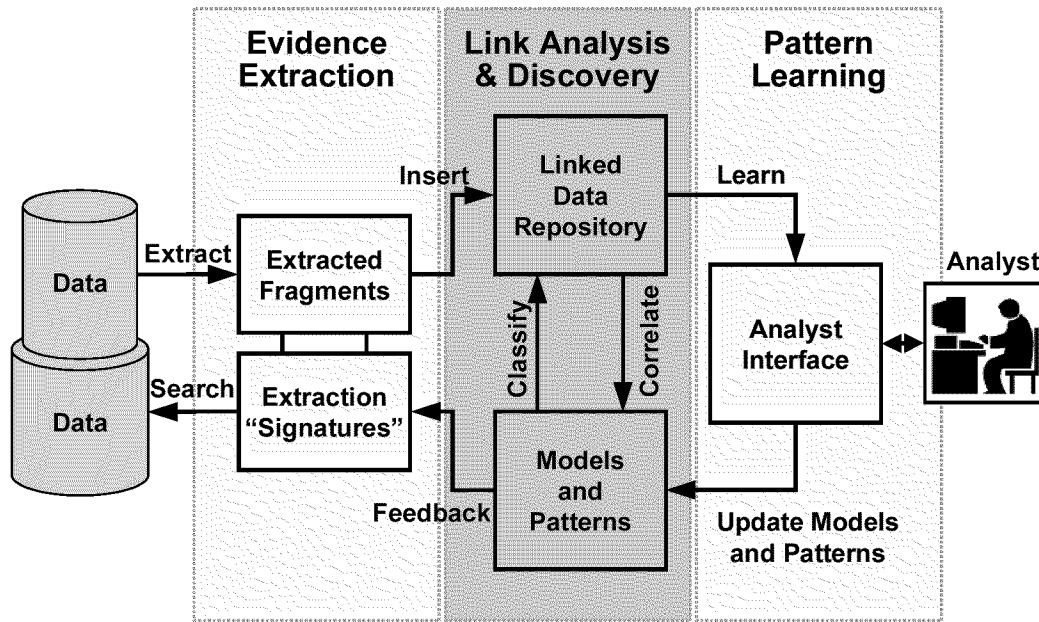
Evidence Extraction

Link Analysis & Discovery

Pattern Learning

Data

Data

Extract

Search

Extracted Fragments

Extraction "Signatures"

Insert

Linked Data Repository

Classify

Correlate

Models and Patterns

Feedback

Learn

Analyst Interface

Analyst

Update Models and Patterns